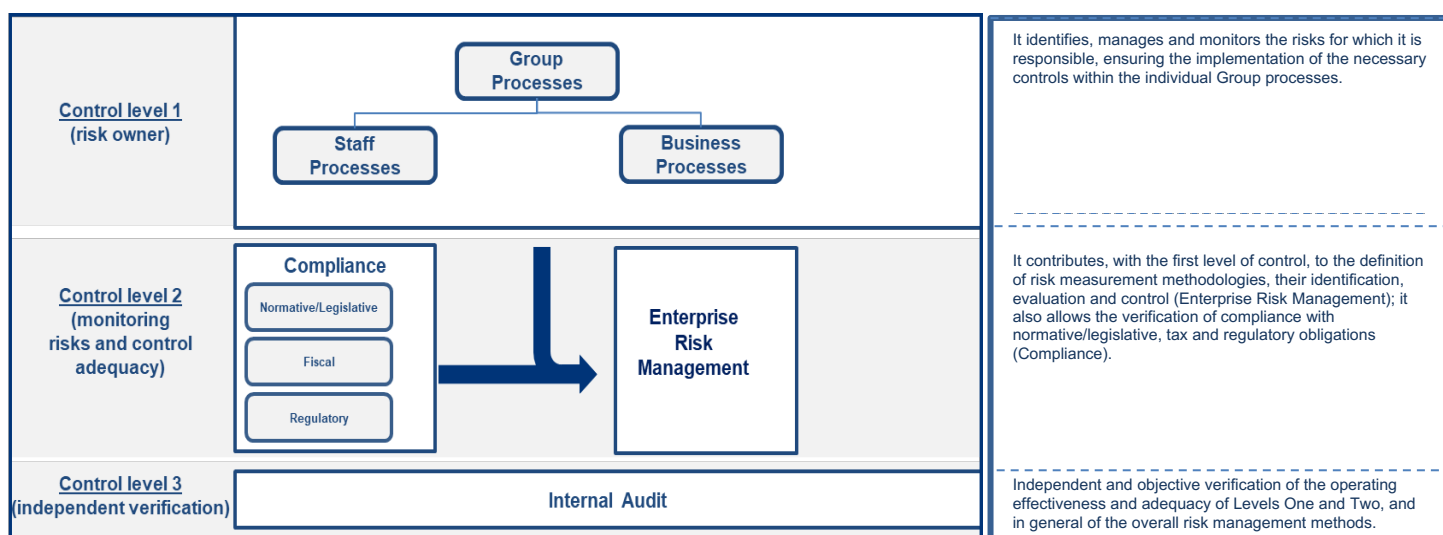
Control level 1
(risk owner)

Group Processes

Staff Processes

Business Processes

It identifies, manages and monitors the risks for which it is responsible, ensuring the implementation of the necessary controls within the individual Group processes.

Control level 2
(monitoring risks and control adequacy)

Compliance

Normative/Legislative

Fiscal

Regulatory

Enterprise Risk Management

It contributes, with the first level of control, to the definition of risk measurement methodologies, their identification, evaluation and control (Enterprise Risk Management); it also allows the verification of compliance with normative/legislative, tax and regulatory obligations (Compliance).

Control level 3
(independent verification)

Internal Audit

Independent and objective verification of the operating effectiveness and adequacy of Levels One and Two, and in general of the overall risk management methods.